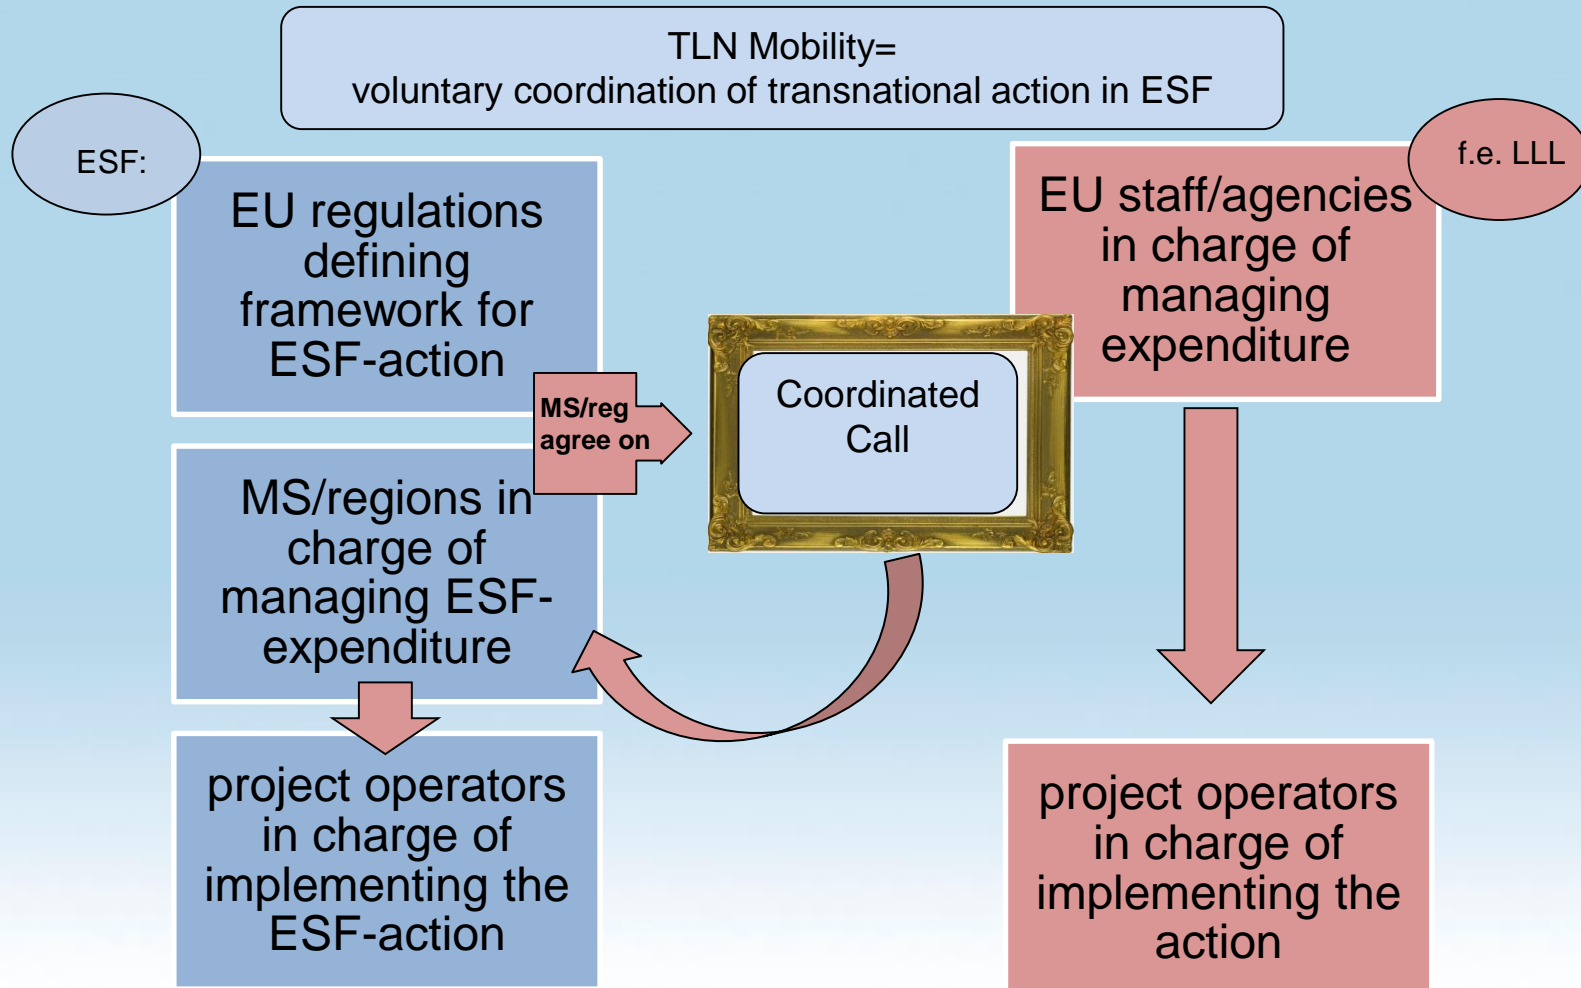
TLN Mobility=
voluntary coordination of transnational action in ESF

ESF:

EU regulations defining framework for ESF-action

MS/reg agree on

MS/regions in charge of managing ESF-expenditure

project operators in charge of implementing the ESF-action

Coordinated Call

f.e. LLL

EU staff/agencies in charge of managing expenditure

project operators in charge of implementing the action